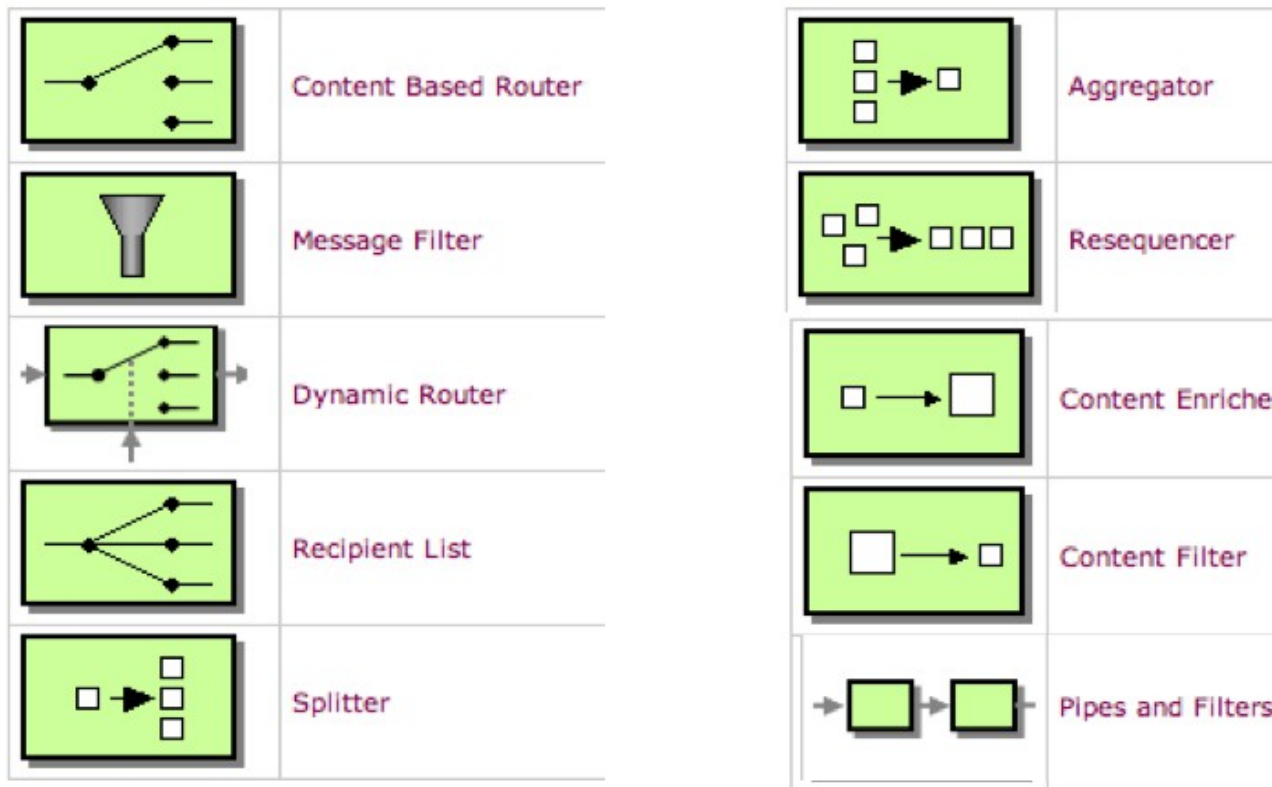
|  |  |
|---|---|
|  | Content Based Router |
|  | Message Filter |
|  | Dynamic Router |
|  | Recipient List |
|  | Splitter |

|  |  |
|---|---|
|  | Aggregator |
|  | Resequencer |
|  | Content Enriche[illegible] |
|  | Content Filter |
|  | Pipes and Filters |